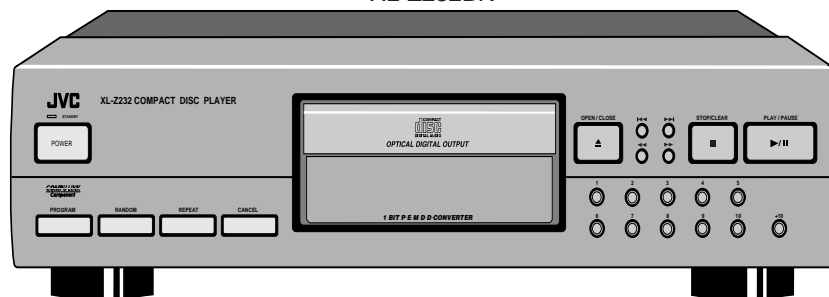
XL-Z232BK

JVC XL-Z232 COMPACT DISC PLAYER

STANDBY

POWER

COMPACT DISC DIGITAL AUDIO

OPTICAL DIGITAL OUTPUT

1 BIT P E M D D-CONVERTER

OPEN / CLOSE

▲

|◀◀ ▶▶|

◀◀ ▶▶

STOP/CLEAR

■

PLAY / PAUSE

▶/II

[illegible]

PROGRAM RANDOM REPEAT CANCEL

1 2 3 4 5

6 7 8 9 10 +10